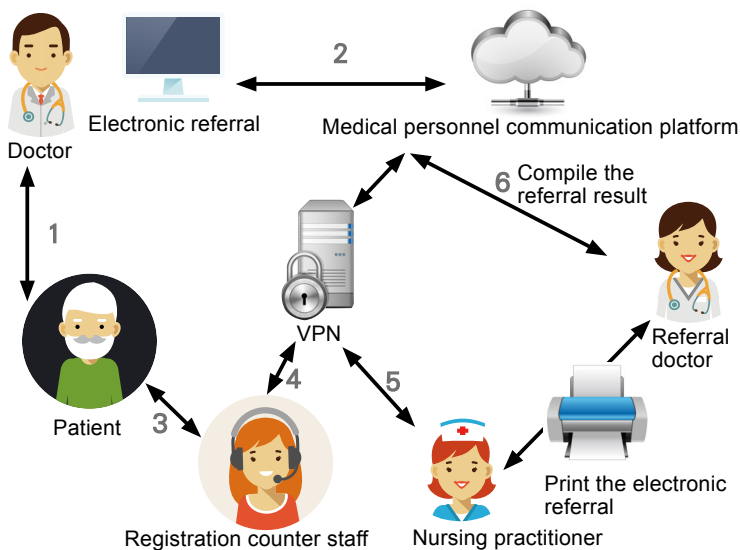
2

Doctor

Electronic referral

Medical personnel communication platform

6 Compile the referral result

1

VPN

Referral doctor

Patient

4

5

3

Print the electronic referral

Registration counter staff

Nursing practitioner